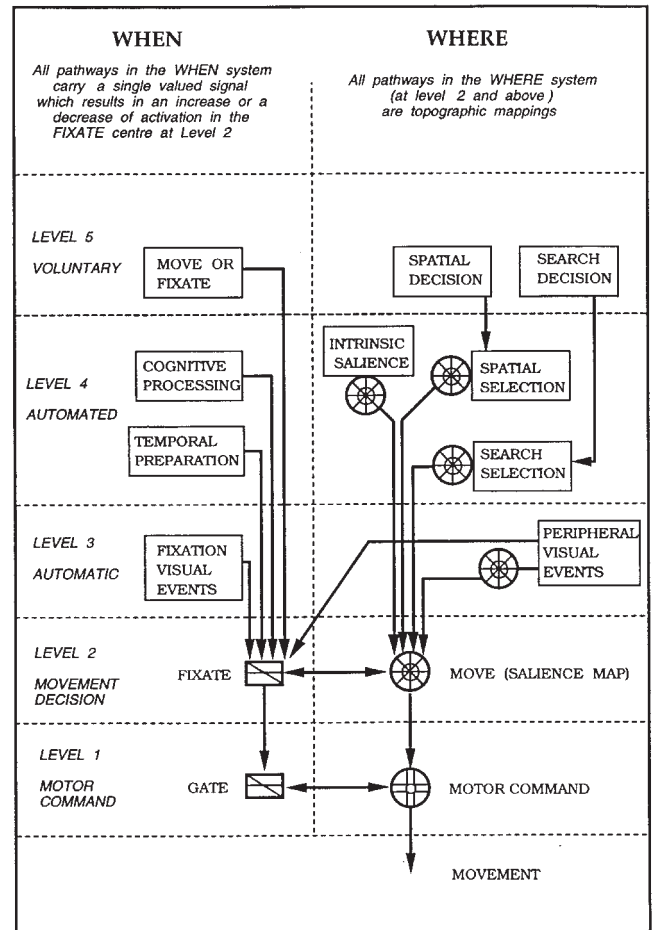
WHEN

All pathways in the WHEN system carry a single valued signal which results in an increase or a decrease of activation in the FIXATE centre at Level 2

WHERE

All pathways in the WHERE system (at level 2 and above) are topographic mappings

LEVEL 5

VOLUNTARY

MOVE OR FIXATE

SPATIAL DECISION

SEARCH DECISION

LEVEL 4

AUTOMATED

COGNITIVE PROCESSING

TEMPORAL PREPARATION

INTRINSIC SALIENCE

SPATIAL SELECTION

SEARCH SELECTION

LEVEL 3

AUTOMATIC

FIXATION VISUAL EVENTS

PERIPHERAL VISUAL EVENTS

LEVEL 2

MOVEMENT DECISION

FIXATE

MOVE (SALIENCE MAP)

LEVEL 1

MOTOR COMMAND

GATE

MOTOR COMMAND

MOVEMENT